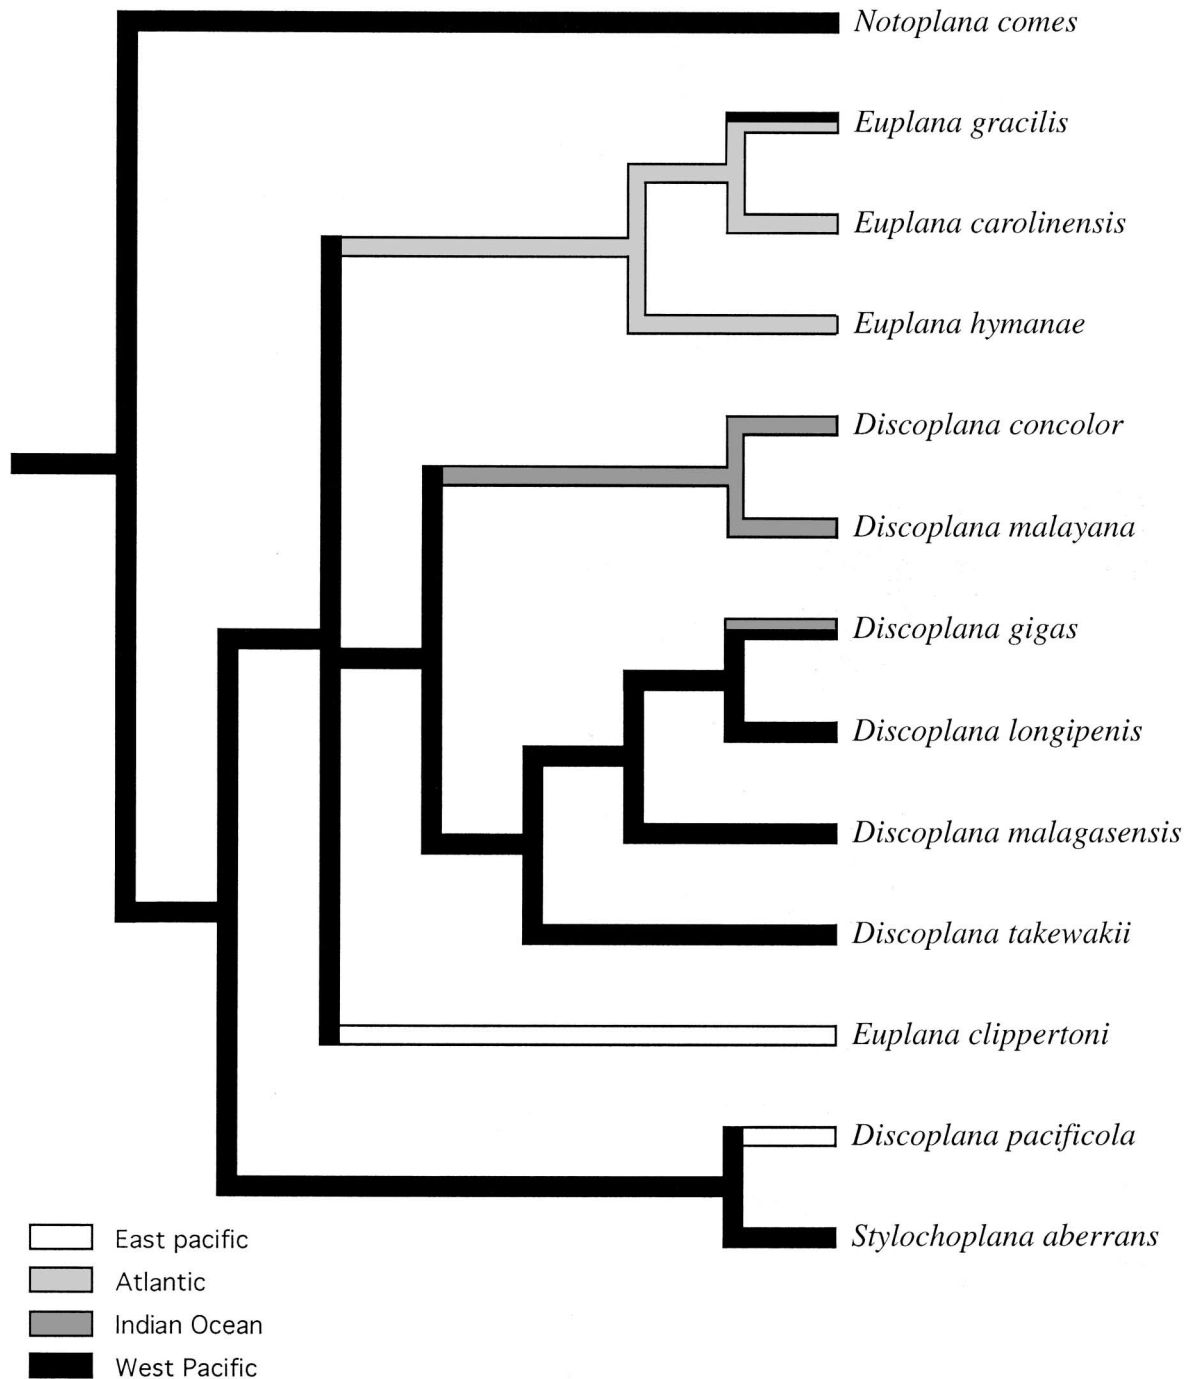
Notoplana comes
Euplana gracilis
Euplana carolinensis
Euplana hymanae
Discoplana concolor
Discoplana malayana
Discoplana gigas
Discoplana longipenis
Discoplana malagasensis
Discoplana takewakii
Euplana clippertoni
Discoplana pacificola
Stylochoplana aberrans

East pacific
Atlantic
Indian Ocean
West Pacific